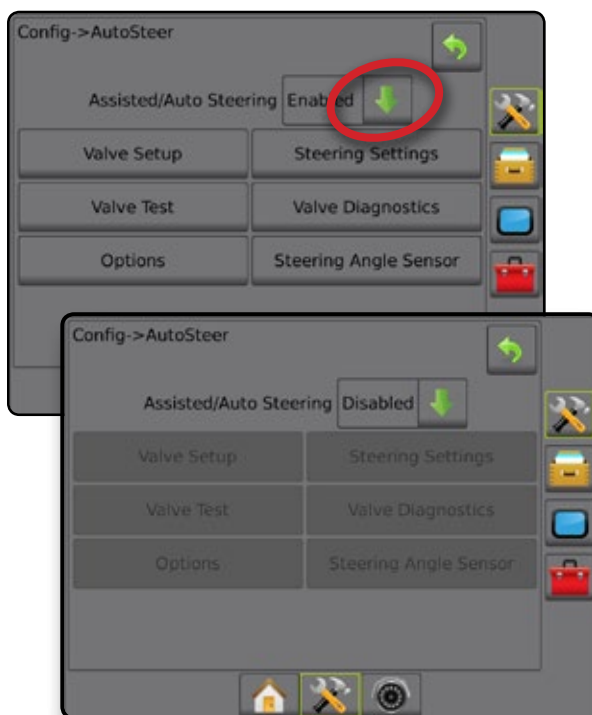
Config->AutoSteer

Assisted/Auto Steering Enabled

Valve Setup

Steering Settings

Valve Test

Valve Diagnostics

Options

Steering Angle Sensor

Config->AutoSteer

Assisted/Auto Steering Disabled

Valve Setup

Steering Settings

Valve Test

Valve Diagnostics

Options

Steering Angle Sensor